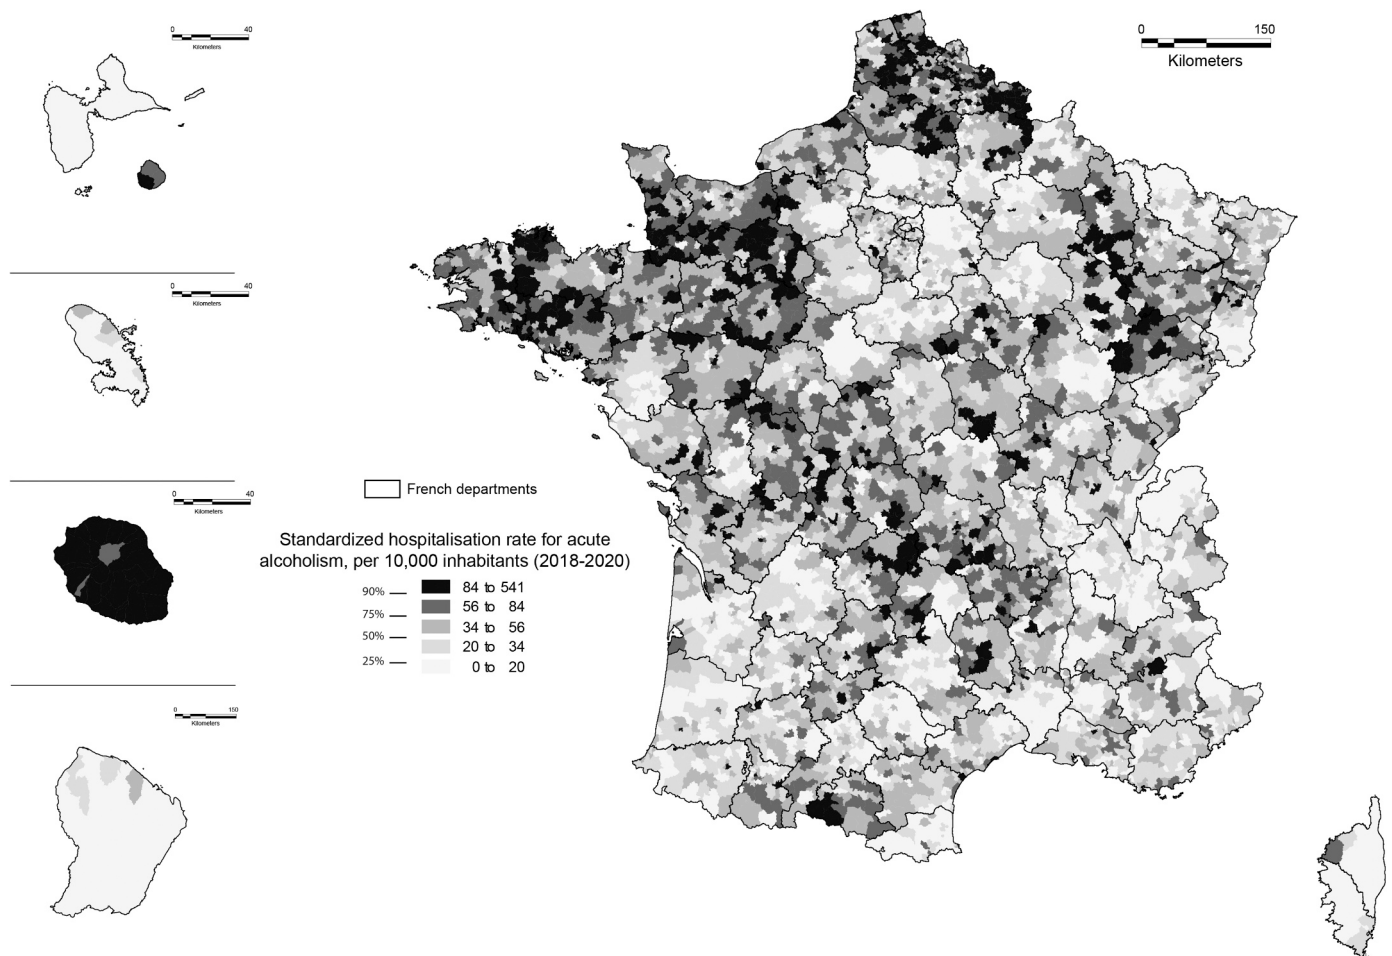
0 40
Kilometers

0 40
Kilometers

0 40
Kilometers

0 150
Kilometers

0 150
Kilometers

French departments

Standardized hospitalisation rate for acute alcoholism, per 10,000 inhabitants (2018-2020)

90% 84 to 541
75% 56 to 84
50% 34 to 56
25% 20 to 34
0 to 20